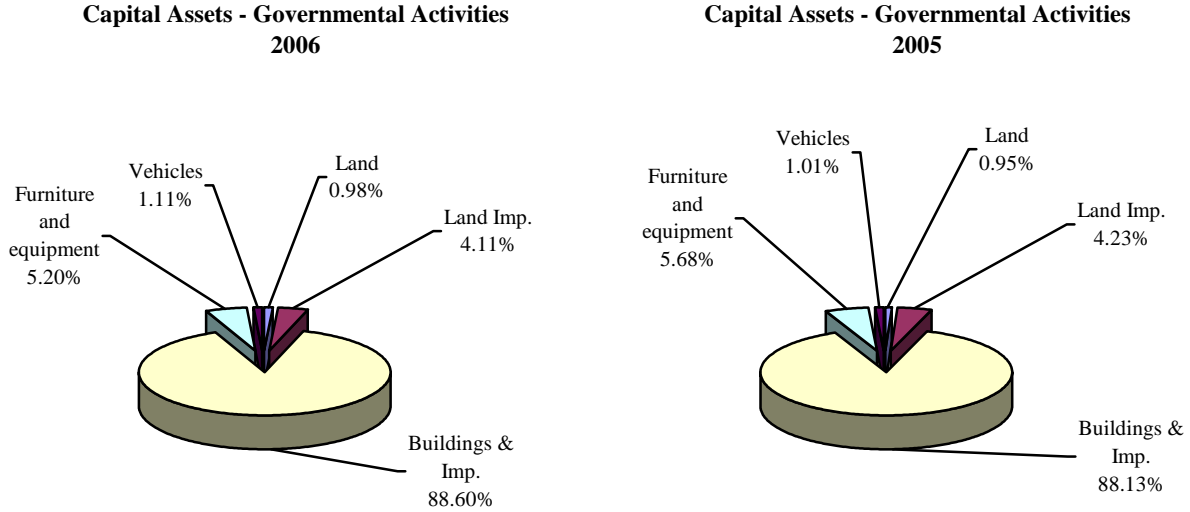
Capital Assets - Governmental Activities
2006

Vehicles
1.11%

Land
0.98%

Furniture and equipment
5.20%

Land Imp.
4.11%

Buildings & Imp.
88.60%

Capital Assets - Governmental Activities
2005

Vehicles
1.01%

Land
0.95%

Furniture and equipment
5.68%

Land Imp.
4.23%

Buildings & Imp.
88.13%